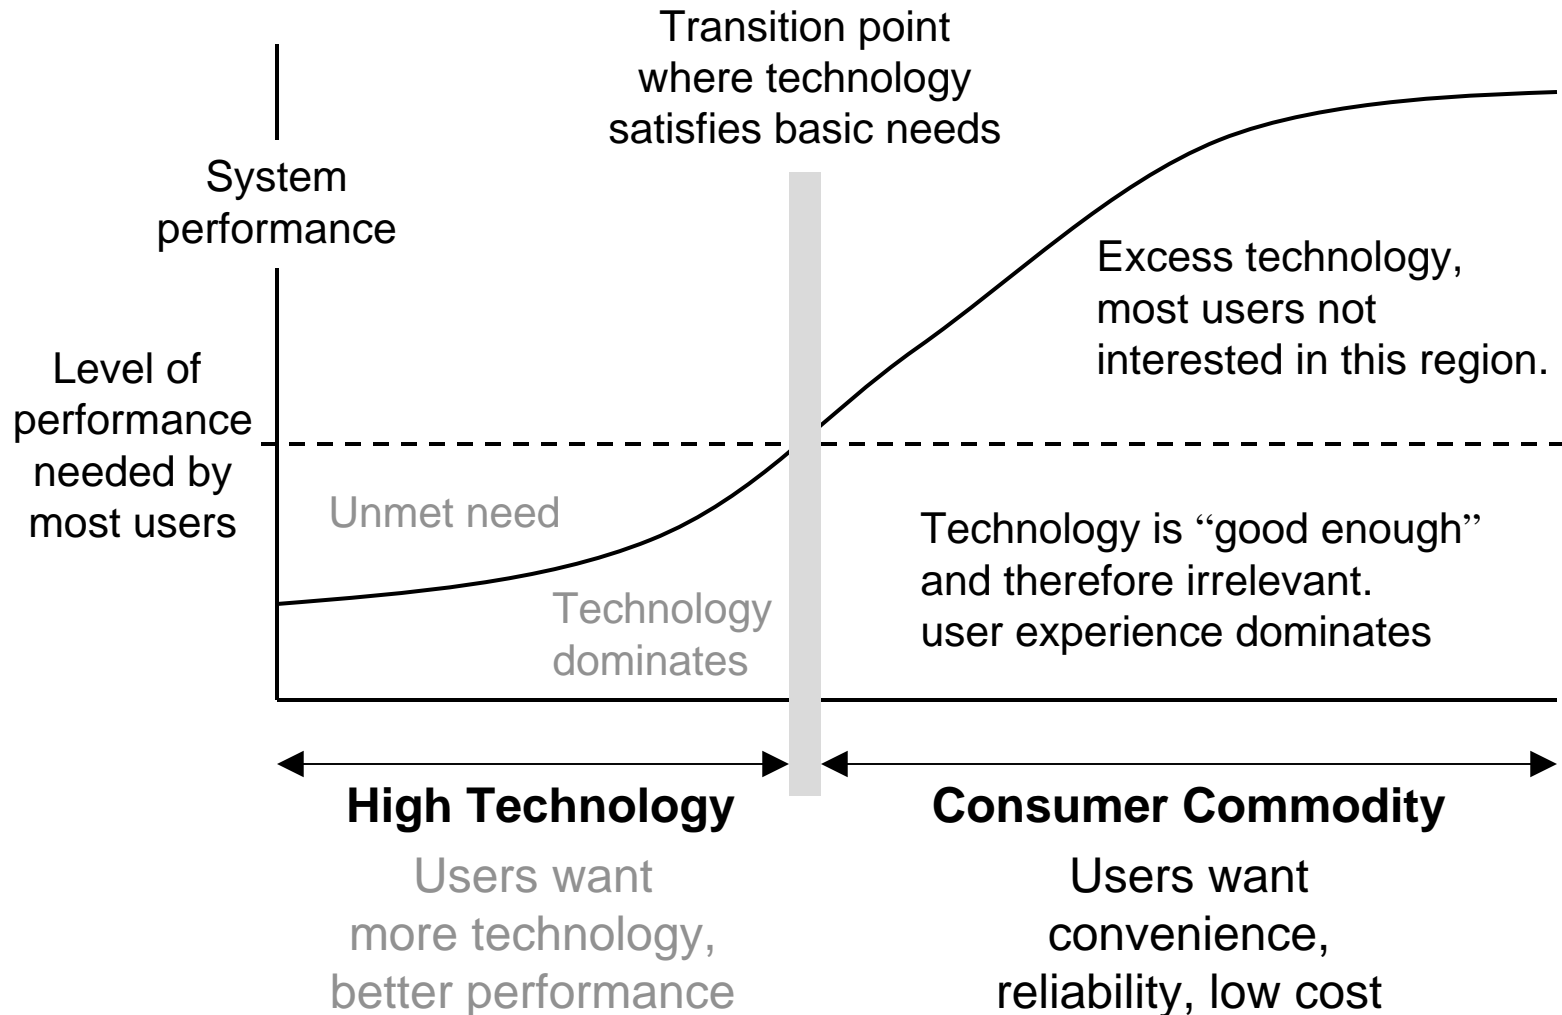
Transition point where technology satisfies basic needs

System performance

Excess technology, most users not interested in this region.

Level of performance needed by most users

Unmet need

Technology is “good enough” and therefore irrelevant. user experience dominates

Technology dominates

High Technology

Consumer Commodity

Users want more technology, better performance

Users want convenience, reliability, low cost